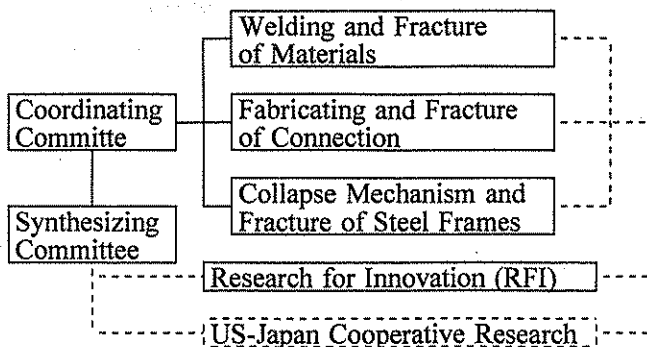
Coordinating Committe

Synthesizing Committee

Welding and Fracture of Materials

Fabricating and Fracture of Connection

Collapse Mechanism and Fracture of Steel Frames

Research for Innovation (RFI)

US-Japan Cooperative Research